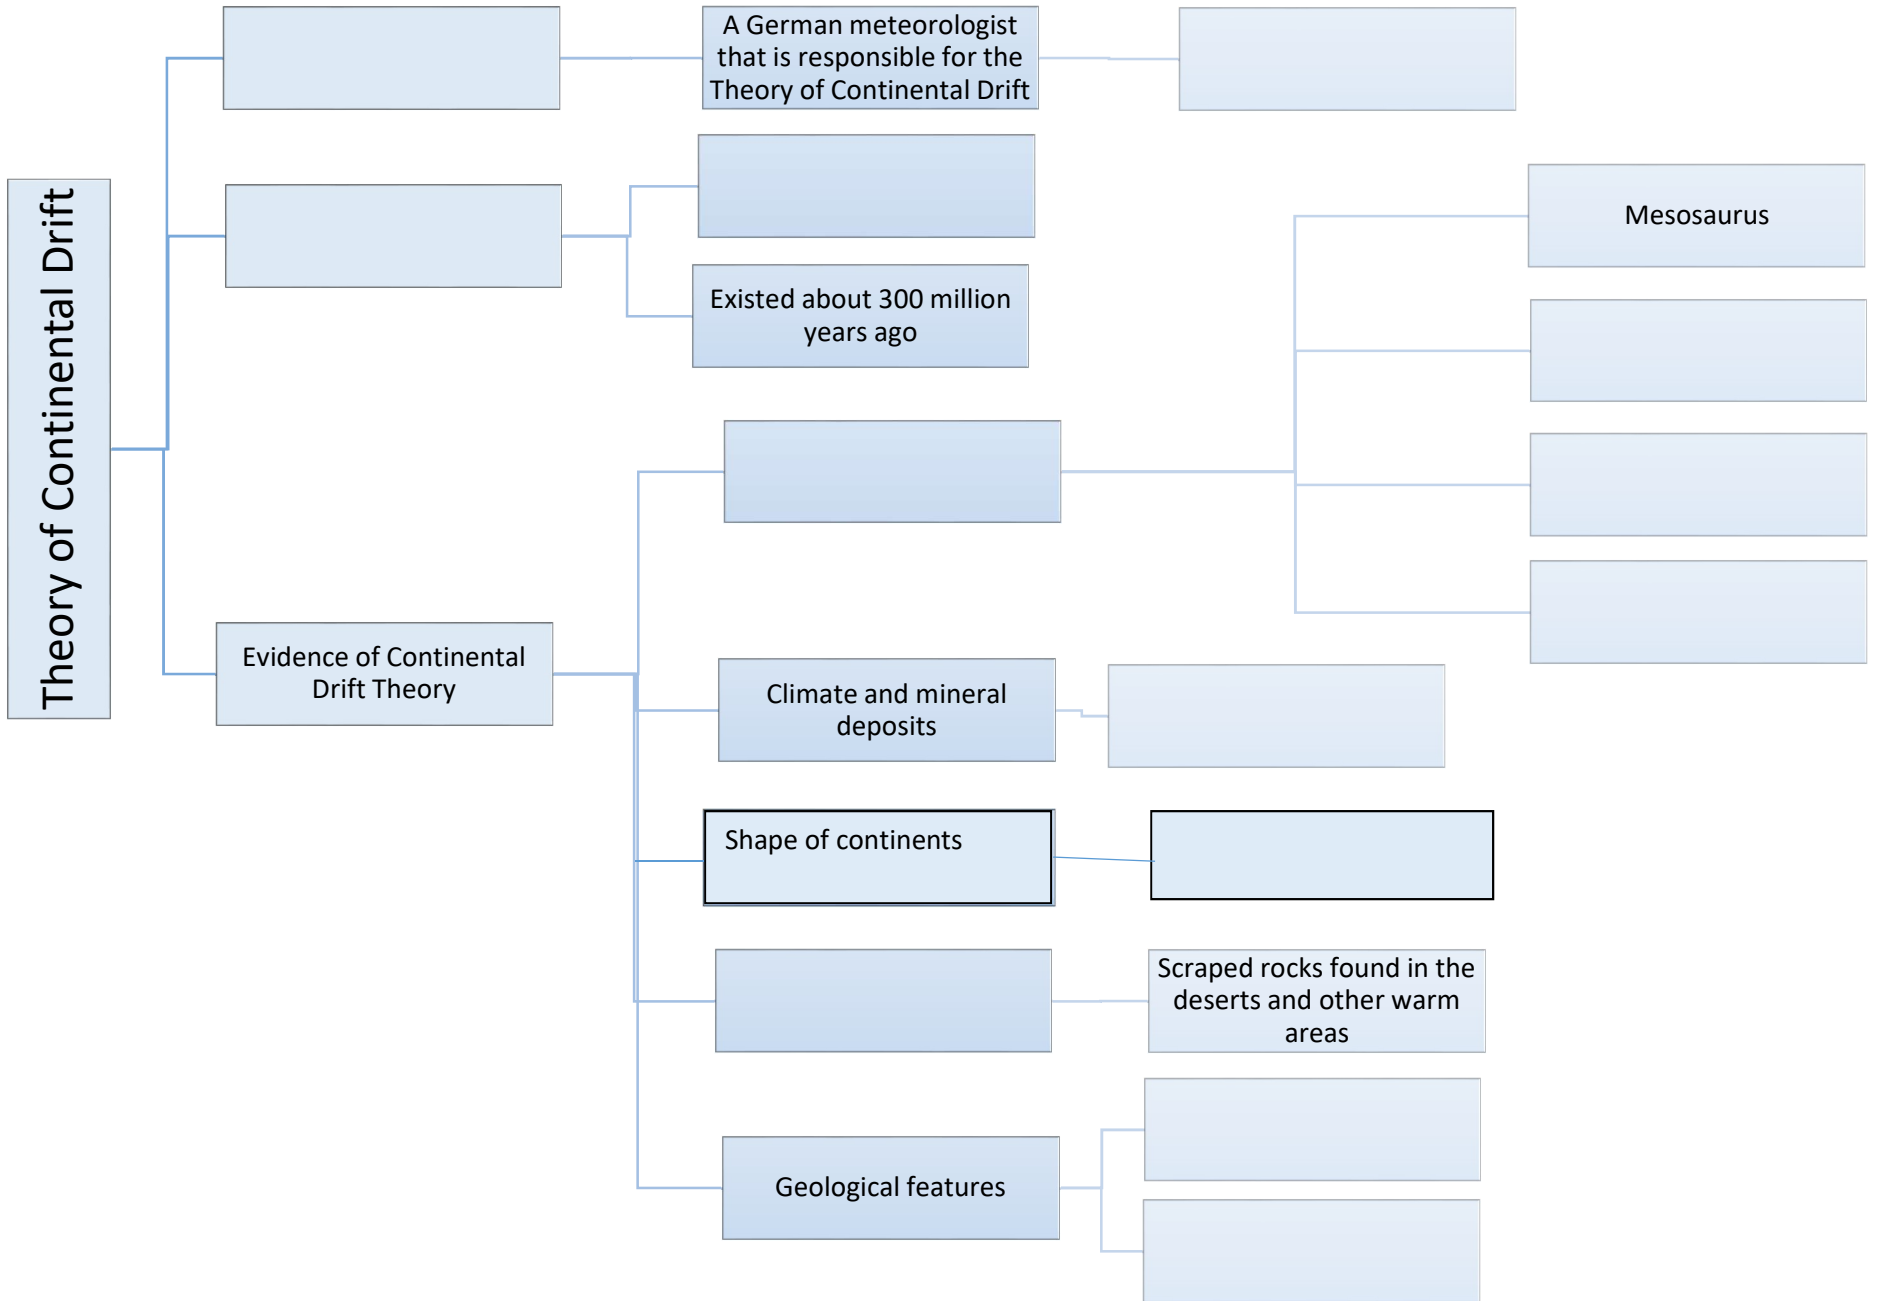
Theory of Continental Drift

A German meteorologist that is responsible for the Theory of Continental Drift

Existed about 300 million years ago

Mesosaurus

Evidence of Continental Drift Theory

Climate and mineral deposits

Shape of continents

Scraped rocks found in the deserts and other warm areas

Geological features